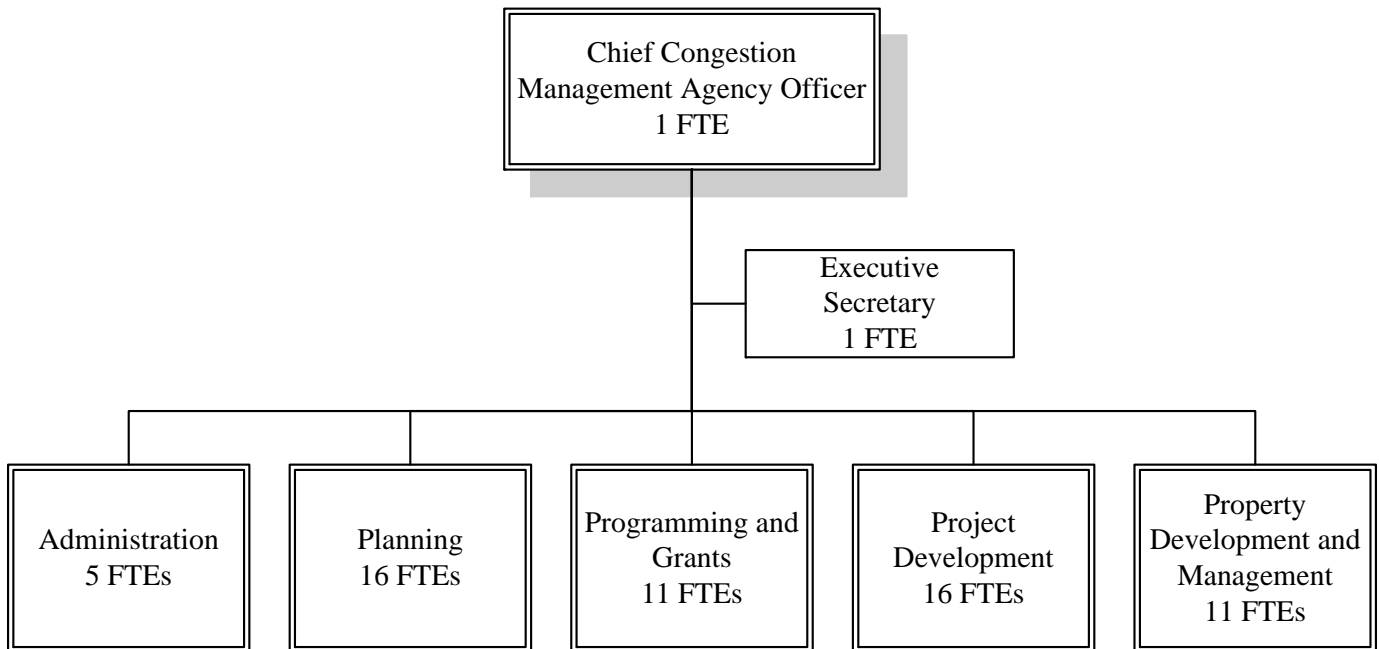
Chief Congestion Management Agency Officer
1 FTE

Executive Secretary
1 FTE

Administration
5 FTEs

Planning
16 FTEs

Programming and Grants
11 FTEs

Project Development
16 FTEs

Property Development and Management
11 FTEs